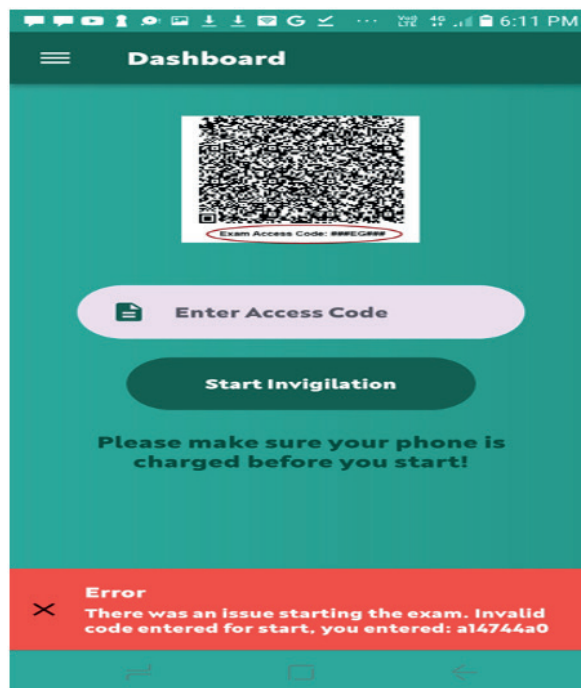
Vo) LTE 4G 6:11 PM

Dashboard

Exam Access Code: ###EG###

Enter Access Code

Start Invigilation

Please make sure your phone is charged before you start!

Error
There was an issue starting the exam. Invalid code entered for start, you entered: a14744a0